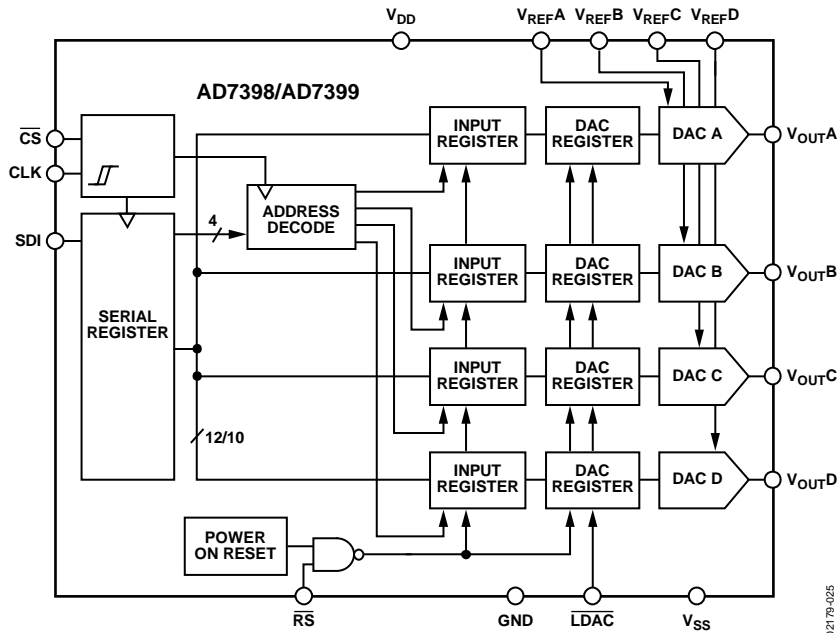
$V_{DD}$
$V_{REF}A$ $V_{REF}B$ $V_{REF}C$ $V_{REF}D$

AD7398/AD7399

$\overline{CS}$
CLK
SDI

4

ADDRESS DECODE

INPUT REGISTER
DAC REGISTER
DAC A
$V_{OUT}A$

INPUT REGISTER
DAC REGISTER
DAC B
$V_{OUT}B$

SERIAL REGISTER

INPUT REGISTER
DAC REGISTER
DAC C
$V_{OUT}C$

12/10

INPUT REGISTER
DAC REGISTER
DAC D
$V_{OUT}D$

POWER ON RESET

$\overline{RS}$
GND
$\overline{LDAC}$
$V_{SS}$

12179-025